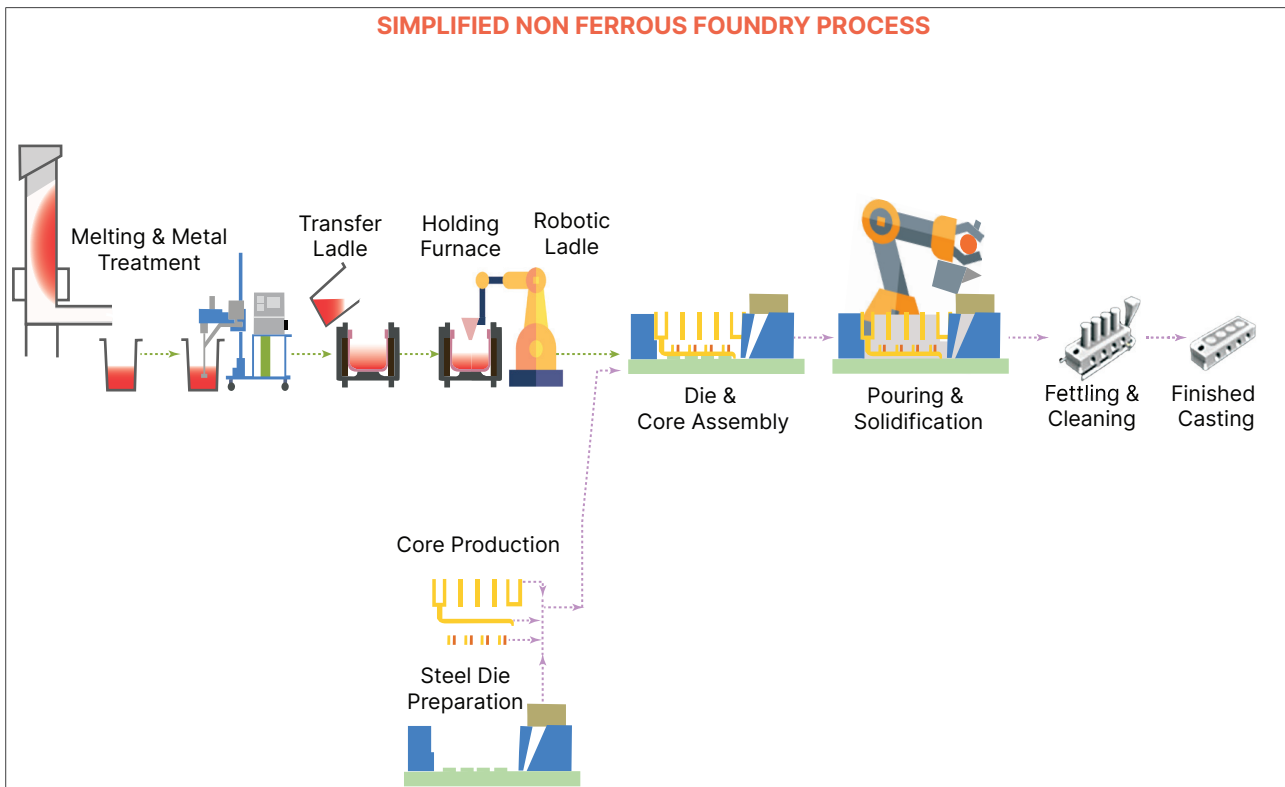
SIMPLIFIED NON FERROUS FOUNDRY PROCESS

Melting & Metal Treatment

Transfer Ladle

Holding Furnace

Robotic Ladle

Die & Core Assembly

Pouring & Solidification

Fettling & Cleaning

Finished Casting

Core Production

Steel Die Preparation